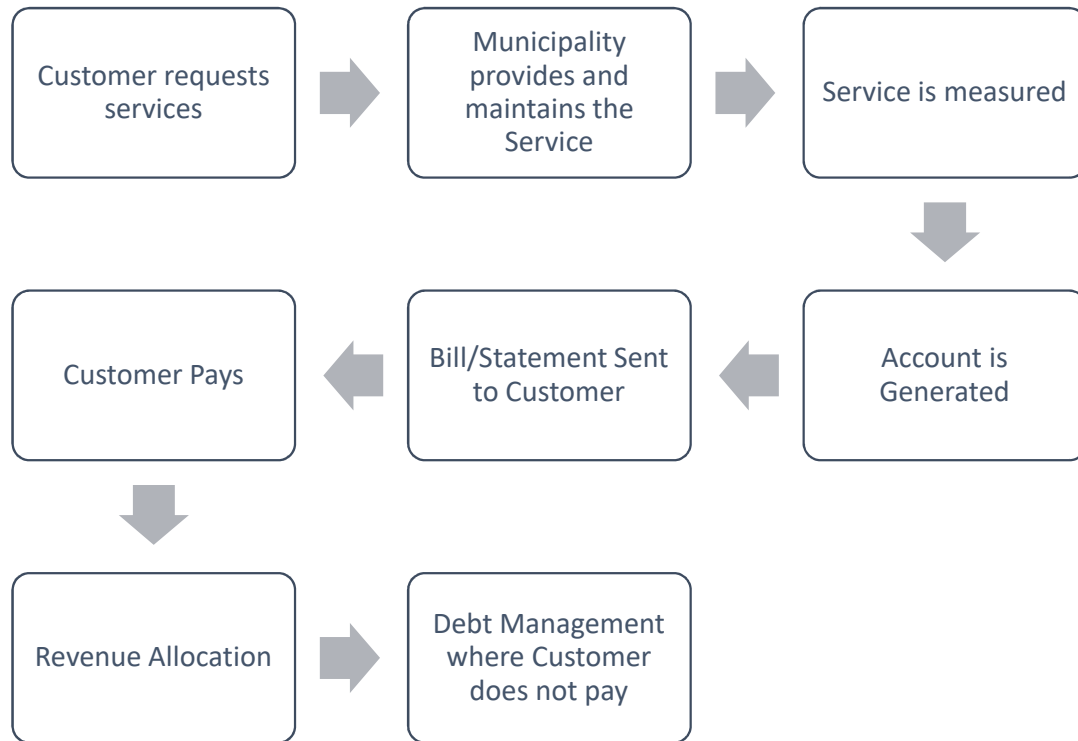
Customer requests services

Municipality provides and maintains the Service

Service is measured

Account is Generated

Bill/Statement Sent to Customer

Customer Pays

Revenue Allocation

Debt Management where Customer does not pay